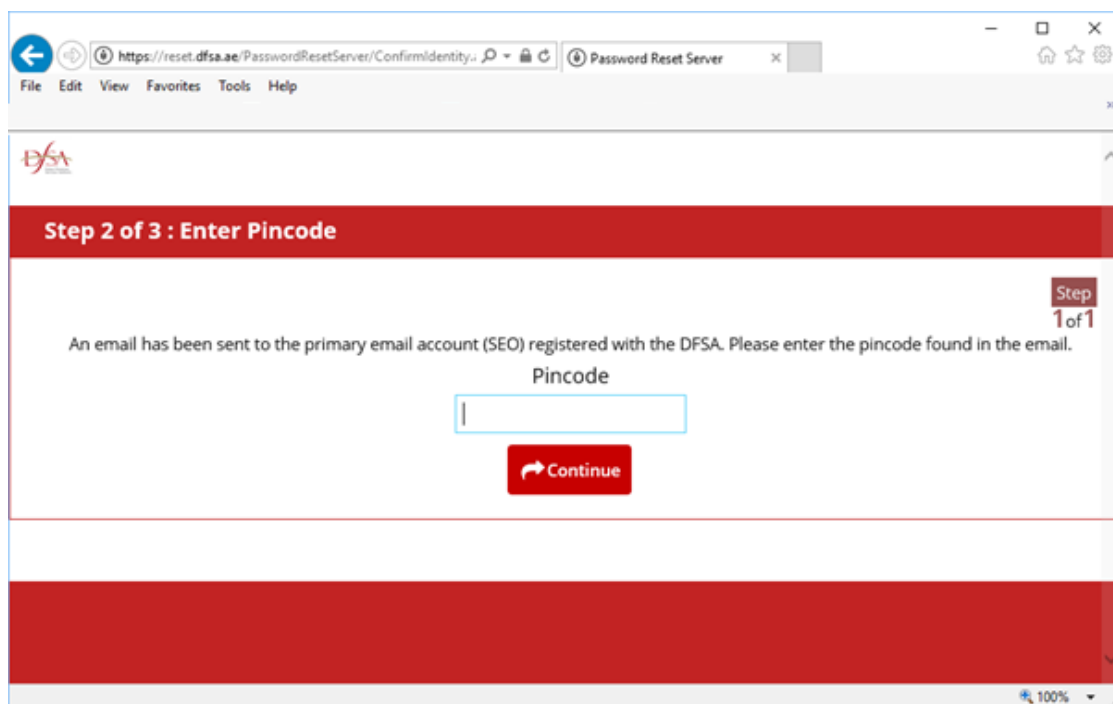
https://reset.dfsa.ae/PasswordResetServer/ConfirmIdentity..

Password Reset Server

File Edit View Favorites Tools Help

DFSA

Step 2 of 3 : Enter Pincode

Step
1of1

An email has been sent to the primary email account (SEO) registered with the DFSA. Please enter the pincode found in the email.

Pincode

Continue

100%